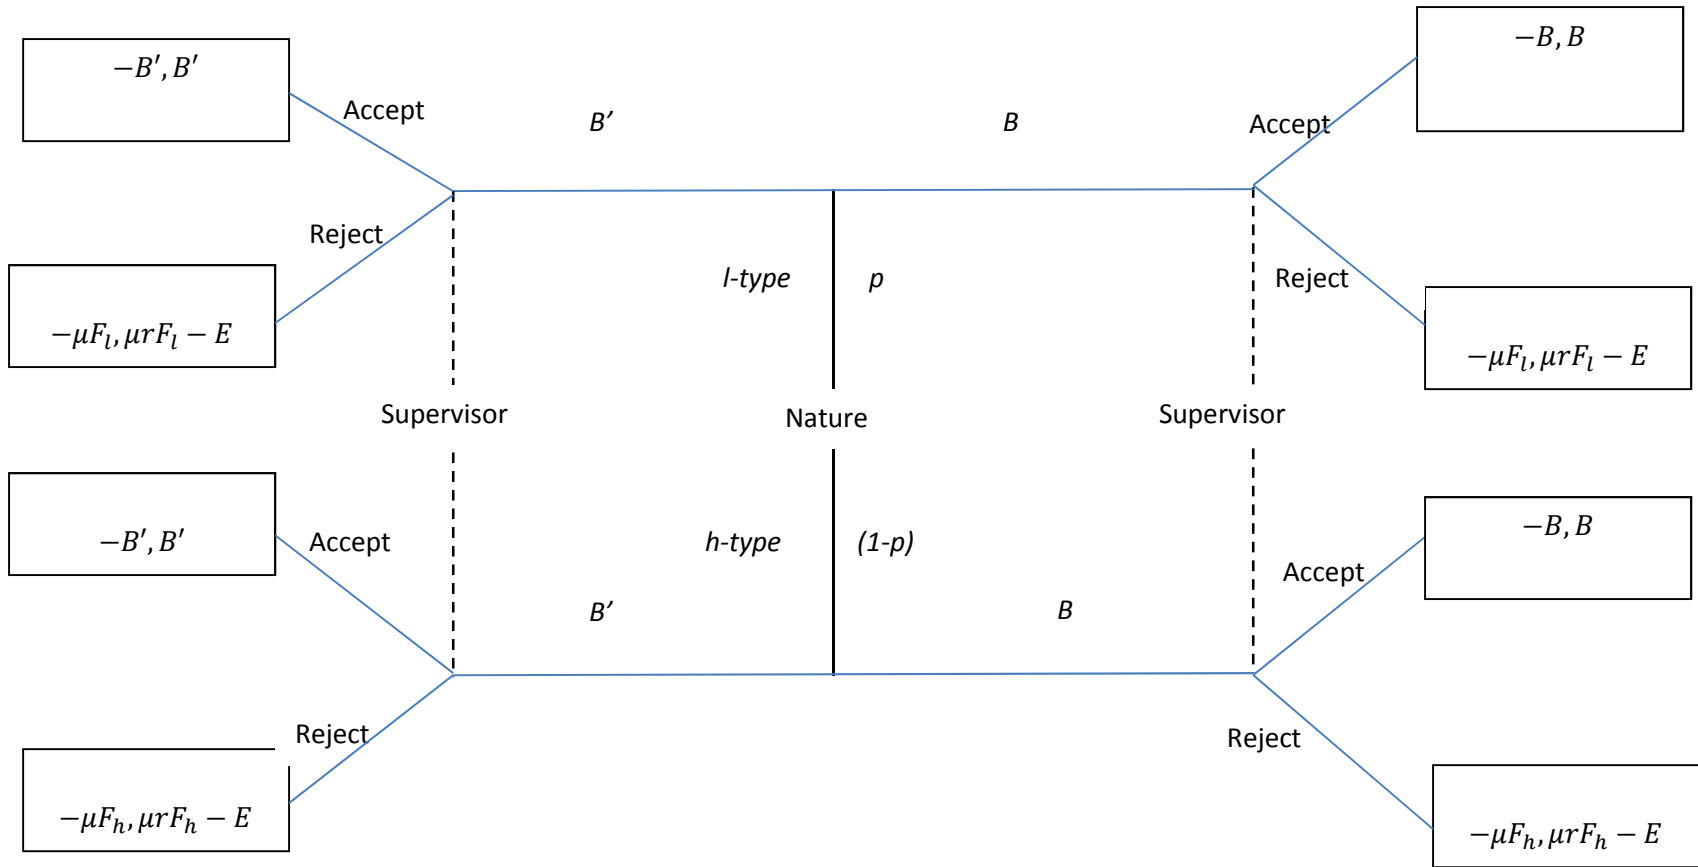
$-B', B'$

Accept

*B'*

*B*

Accept

$-B, B$

Reject

*l-type*

*p*

Reject

$-\mu F_l, \mu r F_l - E$

$-\mu F_l, \mu r F_l - E$

Supervisor

Nature

Supervisor

$-B', B'$

Accept

*h-type*

*(1-p)*

$-B, B$

Accept

*B'*

*B*

Reject

Reject

$-\mu F_h, \mu r F_h - E$

$-\mu F_h, \mu r F_h - E$